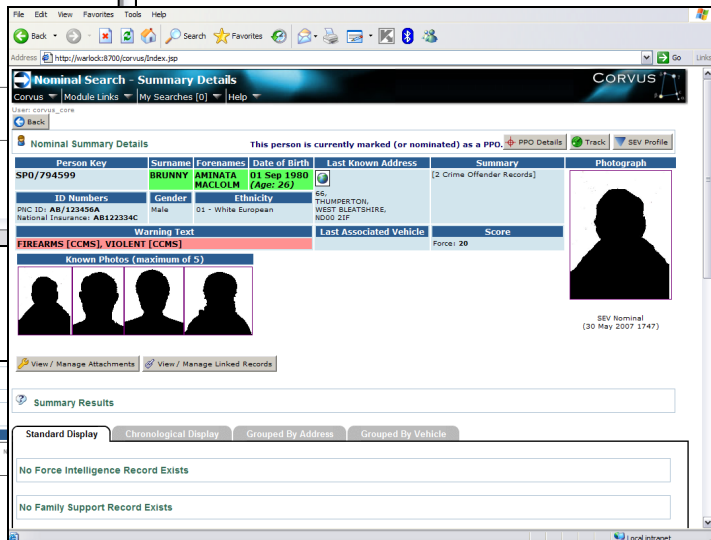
File Edit View Favorites Tools Help

Back Search Favorites

Address http://warlock:8700/corvus/index.jsp Go Links

Nominal Search - Summary Details

CORVUS

Corvus Module Links My Searches [0] Help

User: corvus_core

Back

Nominal Summary Details

This person is currently marked (or nominated) as a PPO.

PPO Details Track SEV Profile

| Person Key | Surname | Forenames | Date of Birth | Last Known Address | Summary | Photograph |
|---|---|---|---|---|---|---|
| SP0/794599 | BRUNNY | AMINATA MACLOLM | 01 Sep 1980 (Age: 26) | 66, THUMPERTON, WEST BLEATSHIRE, ND00 2IF | [2 Crime Offender Records] | |

| ID Numbers | Gender | Ethnicity |
|---|---|---|
| PNC ID: AB/123456A National Insurance: AB122334C | Male | 01 - White European |

| Warning Text | Last Associated Vehicle | Score |
|---|---|---|
| FIREARMS [CCMS], VIOLENT [CCMS] | | Force: 20 |

Known Photos (maximum of 5)

SEV Nominal (30 May 2007 1747)

View / Manage Attachments View / Manage Linked Records

Summary Results

Standard Display Chronological Display Grouped By Address Grouped By Vehicle

No Force Intelligence Record Exists

No Family Support Record Exists

Local intranet